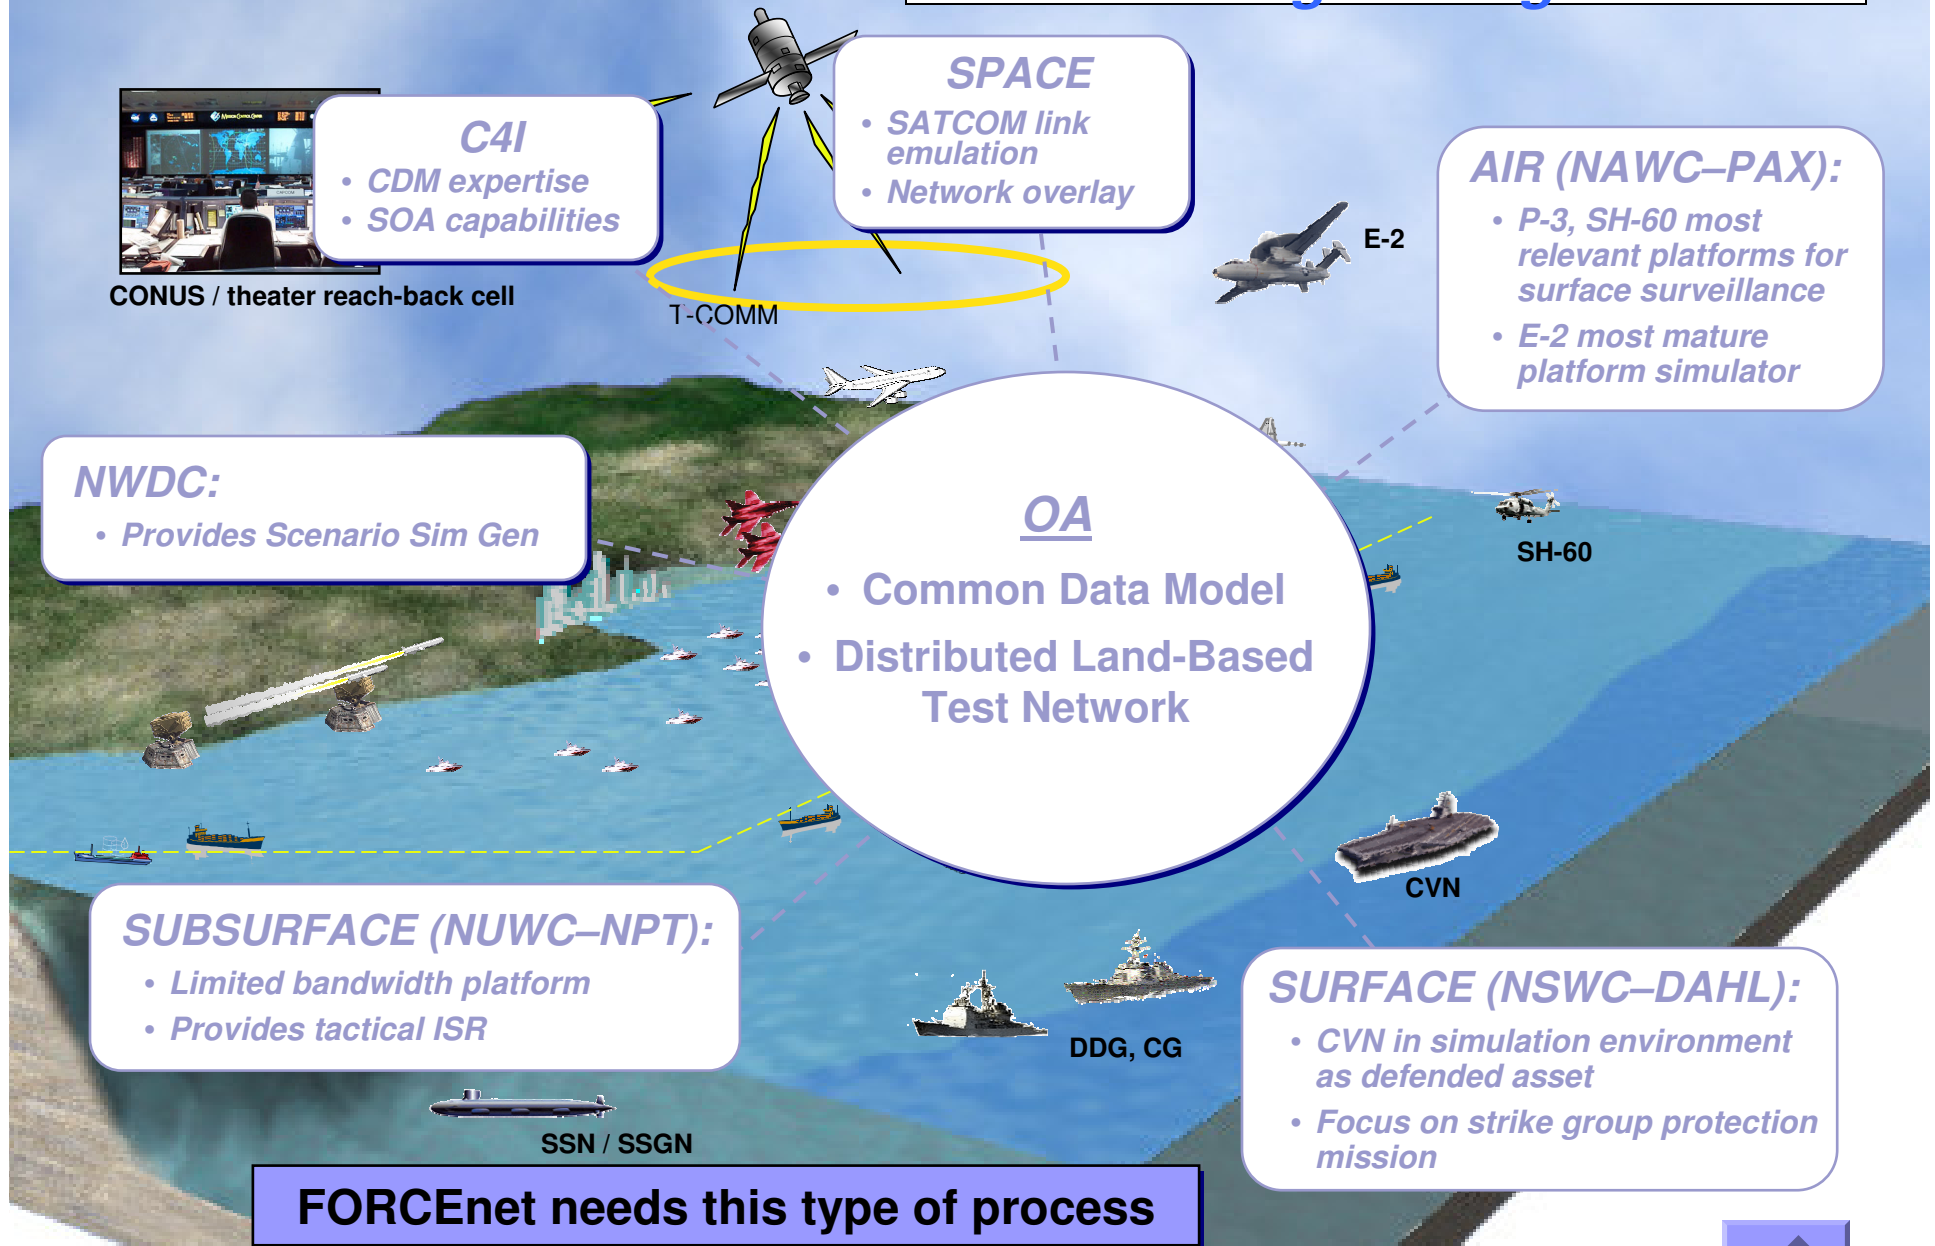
C4I
• CDM expertise
• SOA capabilities

CONUS / theater reach-back cell

SPACE
• SATCOM link emulation
• Network overlay

T-COMM

AIR (NAWC–PAX):
• P-3, SH-60 most relevant platforms for surface surveillance
• E-2 most mature platform simulator

E-2

NWDC:
• Provides Scenario Sim Gen

OA
• Common Data Model
• Distributed Land-Based Test Network

SH-60

CVN

SUBSURFACE (NUWC–NPT):
• Limited bandwidth platform
• Provides tactical ISR

DDG, CG

SURFACE (NSWC–DAHL):
• CVN in simulation environment as defended asset
• Focus on strike group protection mission

SSN / SSGN

FORCEnet needs this type of process